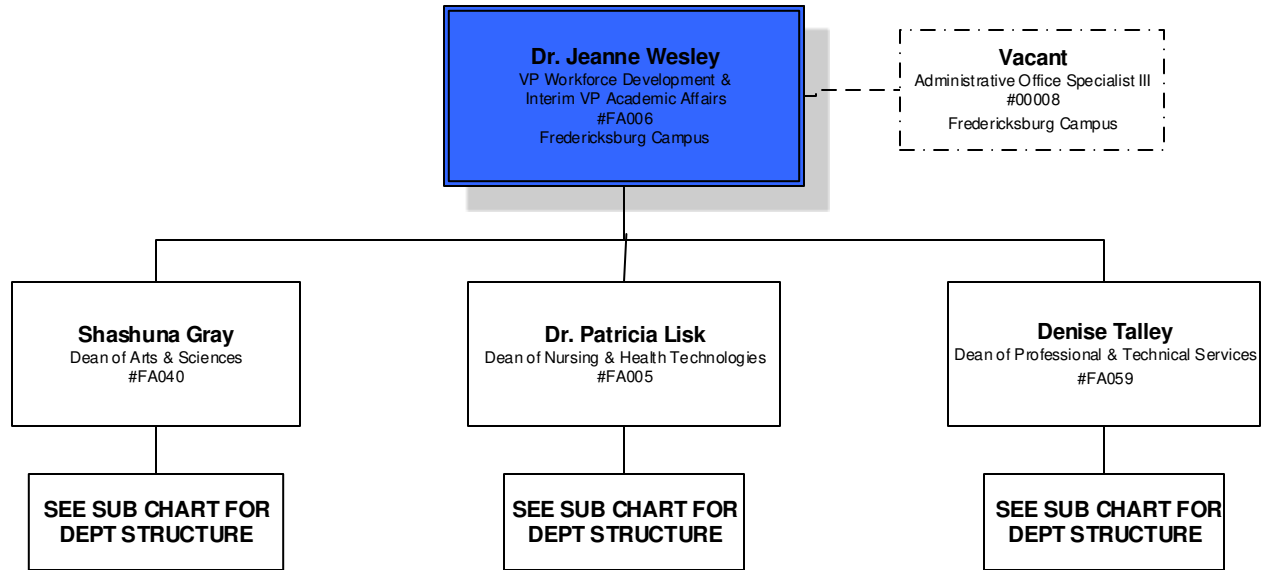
Dr. Jeanne Wesley
VP Workforce Development &
Interim VP Academic Affairs
#FA006
Fredericksburg Campus

Vacant
Administrative Office Specialist III
#00008
Fredericksburg Campus

Shashuna Gray
Dean of Arts & Sciences
#FA040

SEE SUB CHART FOR DEPT STRUCTURE

Dr. Patricia Lisk
Dean of Nursing & Health Technologies
#FA005

SEE SUB CHART FOR DEPT STRUCTURE

Denise Talley
Dean of Professional & Technical Services
#FA059

SEE SUB CHART FOR DEPT STRUCTURE